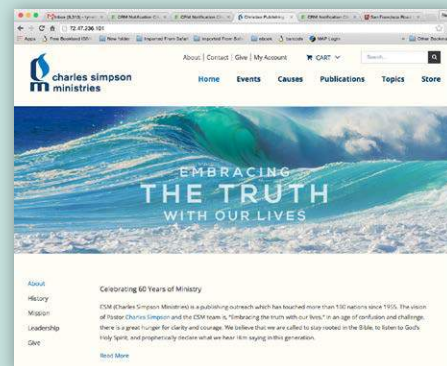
Inbox (6,515) - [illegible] | CRM Notification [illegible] | CPM Notification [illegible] | Christian Publishing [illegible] | CRM Notification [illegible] | San Francisco Road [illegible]

72.47.236.101

Apps | Free Download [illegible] | New folder | Imported From Safari | Imported From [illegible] | ebook | Lancode | WAP Login | Other Bookmarks

About | Contact | Give | My Account | CART | Search...

charles simpson ministries

Home | Events | Causes | Publications | Topics | Store

EMBRACING
THE TRUTH
WITH OUR LIVES

About
History
Mission
Leadership
Give

Celebrating 60 Years of Ministry

CSM (Charles Simpson Ministries) is a publishing outreach which has touched more than 100 nations since 1955. The vision of Pastor Charles Simpson and the CSM team is, "Embracing the truth with our lives." In an age of confusion and challenge, there is a great hunger for clarity and courage. We believe that we are called to stay rooted in the Bible, to listen to God's Holy Spirit, and prophetically declare what we hear Him saying in this generation.

Read More